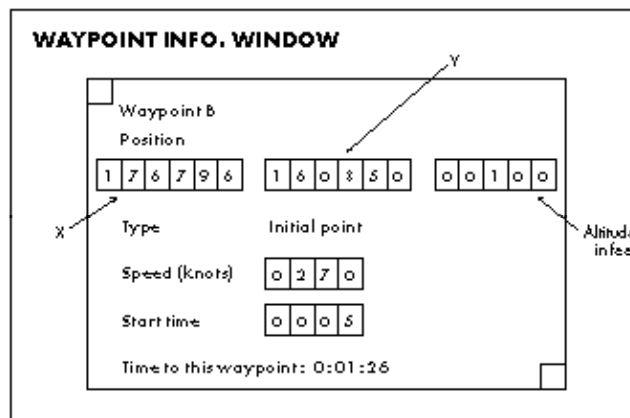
WAYPOINT INFO. WINDOW

Y

Waypoint B

Position

| 1 | 7 | 6 | 7 | 9 | 6 |
|---|---|---|---|---|---|

| 1 | 6 | 0 | 8 | 5 | 0 |
|---|---|---|---|---|---|

| 0 | 0 | 1 | 0 | 0 |
|---|---|---|---|---|

X

Type Initial point

Altitud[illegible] in fee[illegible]

Speed (Knots)

| 0 | 2 | 7 | 0 |
|---|---|---|---|

Start time

| 0 | 0 | 0 | 5 |
|---|---|---|---|

Time to this waypoint: 0:01:26